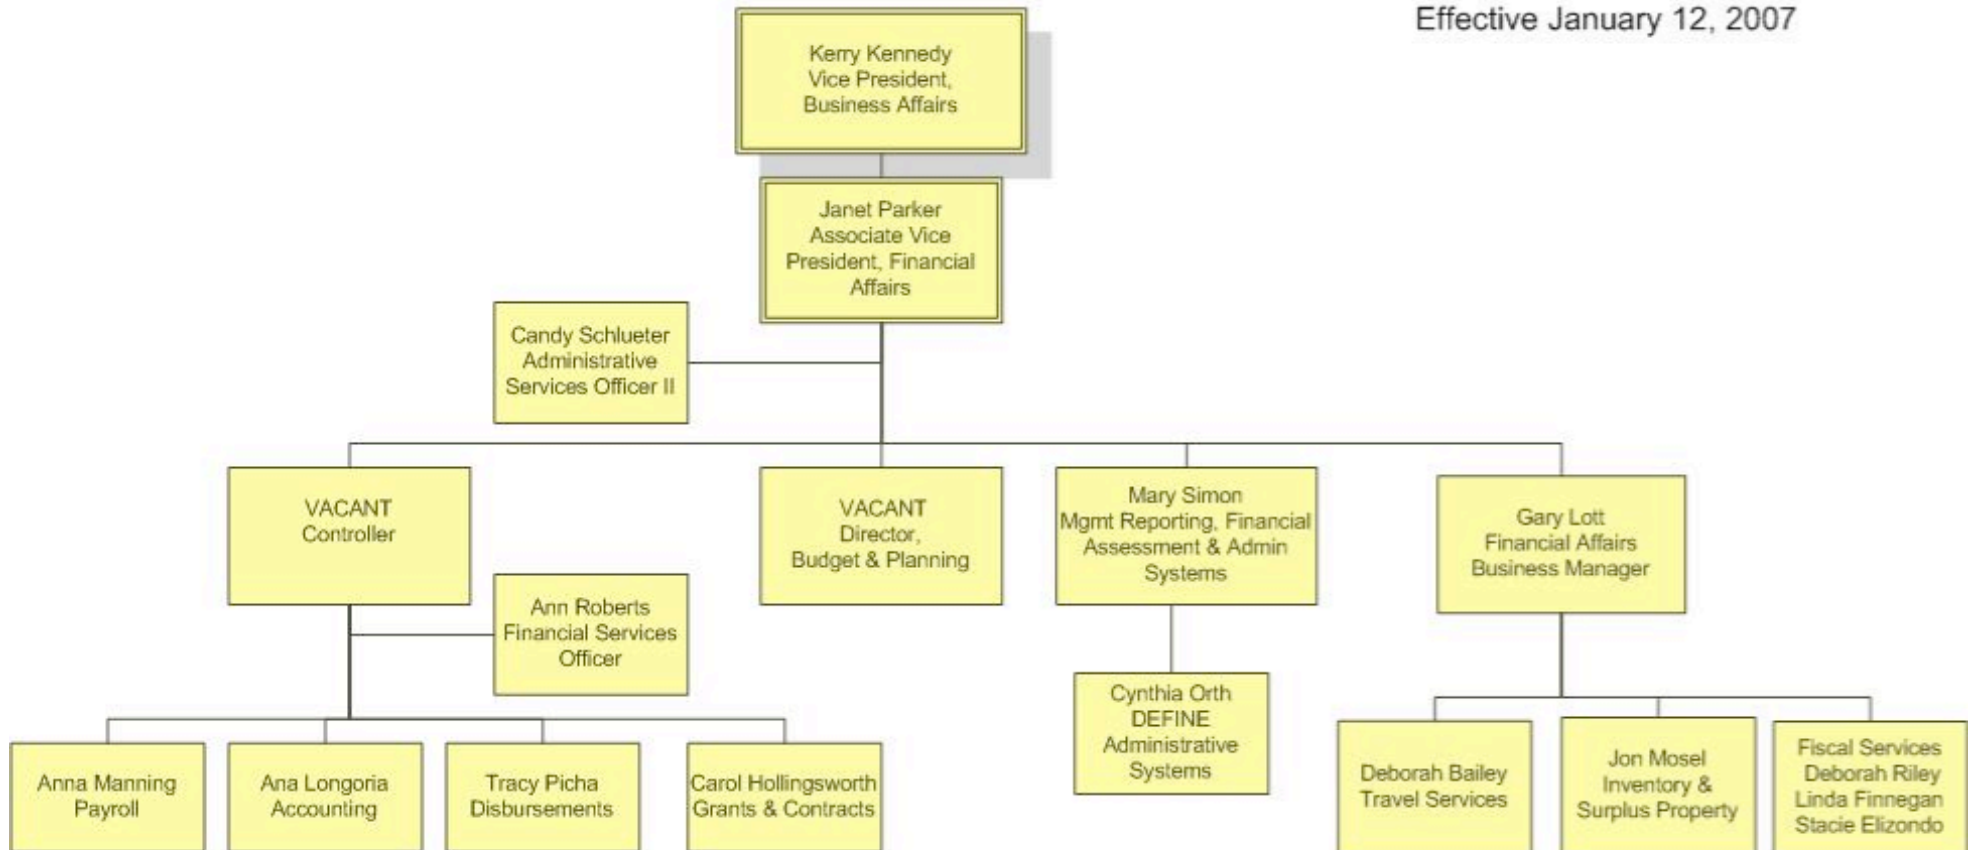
Effective January 12, 2007

Kerry Kennedy
Vice President,
Business Affairs

Janet Parker
Associate Vice
President, Financial
Affairs

Candy Schlueter
Administrative
Services Officer II

VACANT
Controller

VACANT
Director,
Budget & Planning

Mary Simon
Mgmt Reporting, Financial
Assessment & Admin
Systems

Gary Lott
Financial Affairs
Business Manager

Ann Roberts
Financial Services
Officer

Cynthia Orth
DEFINE
Administrative
Systems

Anna Manning
Payroll

Ana Longoria
Accounting

Tracy Picha
Disbursements

Carol Hollingsworth
Grants & Contracts

Deborah Bailey
Travel Services

Jon Mosel
Inventory &
Surplus Property

Fiscal Services
Deborah Riley
Linda Finnegan
Stacie Elizondo